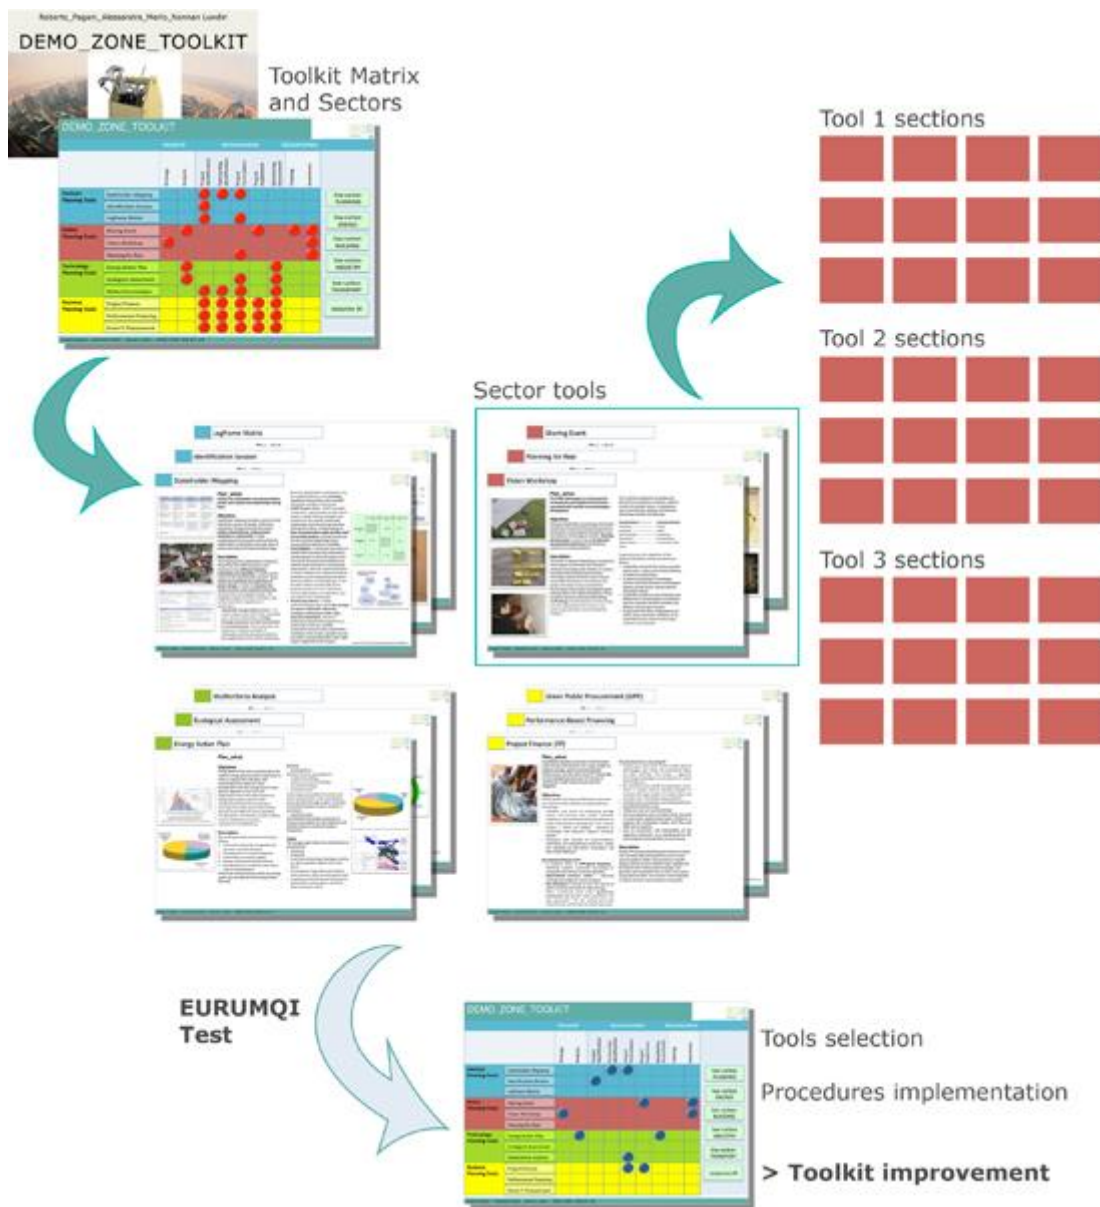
Roberto_Pagani_Alessandro_Mario_Norman_Lunde

DEMO_ZONE_TOOLKIT

Toolkit Matrix and Sectors

DEMO_ZONE_TOOLKIT

Tool 1 sections

Tool 2 sections

Tool 3 sections

Sector tools

LogFrame Matrix

Identification Session

Stakeholder Mapping

Sharing Event

Planning for Real

Future Workshop

Multicriteria Analysis

Ecological Assessment

Energy Action Plan

Green Public Procurement (GPP)

Performance-Based Financing

Project Finance (PF)

EURUMQI Test

DEMO_ZONE_TOOLKIT

Tools selection

Procedures implementation

> Toolkit improvement